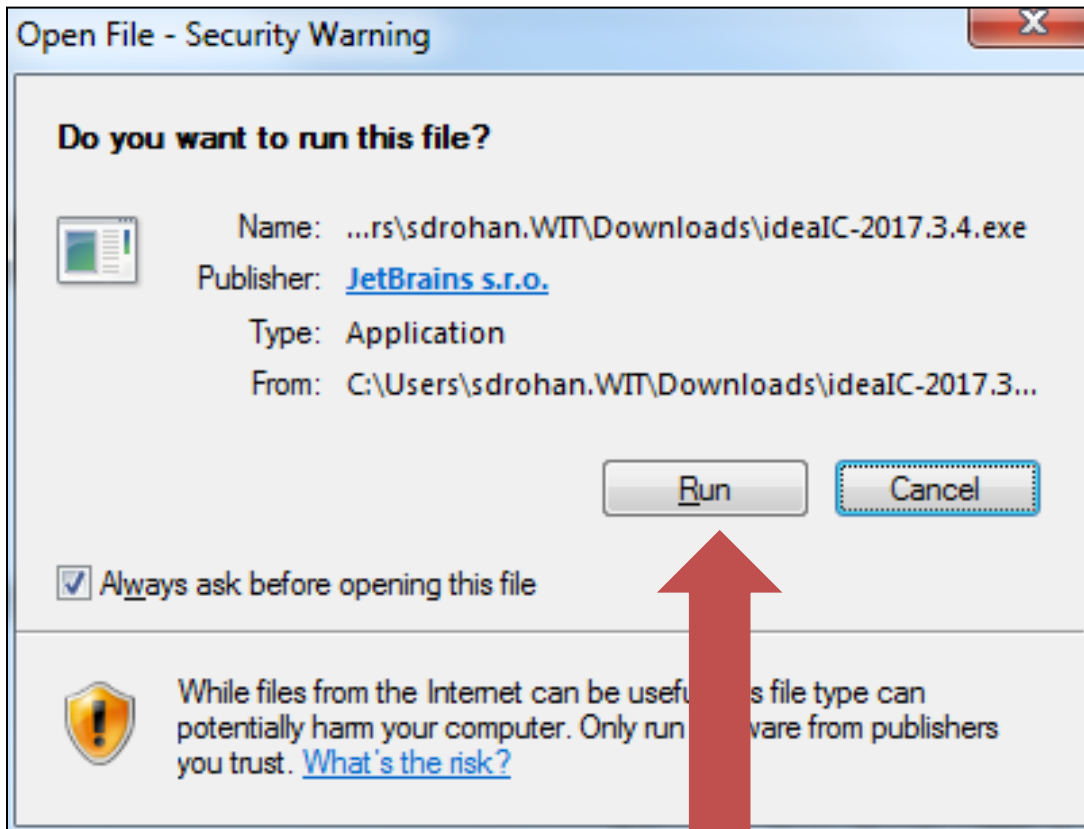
Open File - Security Warning

Do you want to run this file?

Name: ...rs\sdrohan.WIT\Downloads\ideaIC-2017.3.4.exe
Publisher: JetBrains s.r.o.
Type: Application
From: C:\Users\sdrohan.WIT\Downloads\ideaIC-2017.3...

Run
Cancel

Always ask before opening this file

While files from the Internet can be usefu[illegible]s file type can potentially harm your computer. Only run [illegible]ware from publishers you trust. What's the risk?